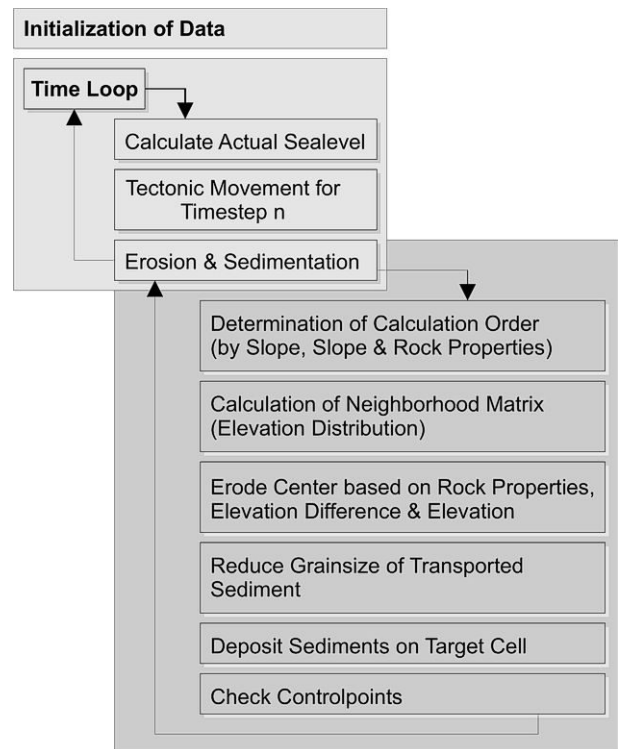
Initialization of Data

Time Loop

Calculate Actual Sealevel

Tectonic Movement for Timestep n

Erosion & Sedimentation

Determination of Calculation Order (by Slope, Slope & Rock Properties)

Calculation of Neighborhood Matrix (Elevation Distribution)

Erode Center based on Rock Properties, Elevation Difference & Elevation

Reduce Grainsize of Transported Sediment

Deposit Sediments on Target Cell

Check Controlpoints